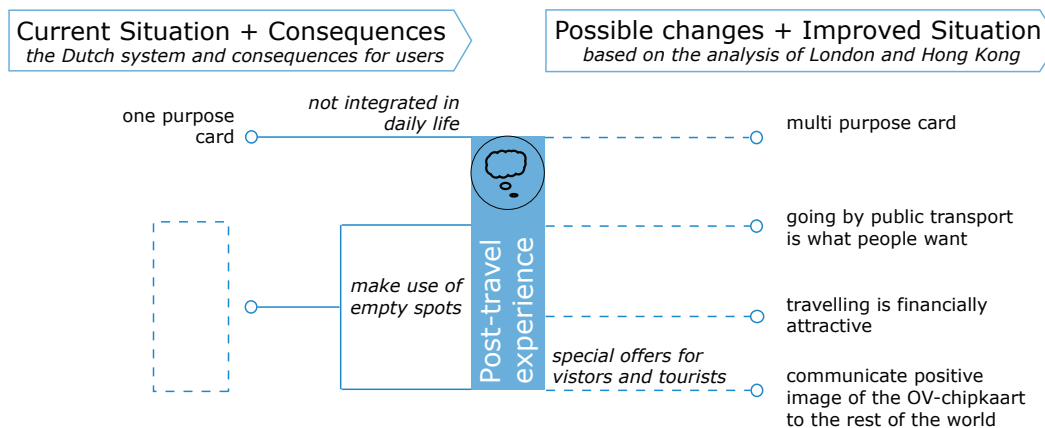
Current Situation + Consequences
the Dutch system and consequences for users

Possible changes + Improved Situation
based on the analysis of London and Hong Kong

one purpose card

not integrated in daily life

multi purpose card

going by public transport is what people want

make use of empty spots

Post-travel experience

travelling is financially attractive

special offers for vistors and tourists

communicate positive image of the OV-chipkaart to the rest of the world